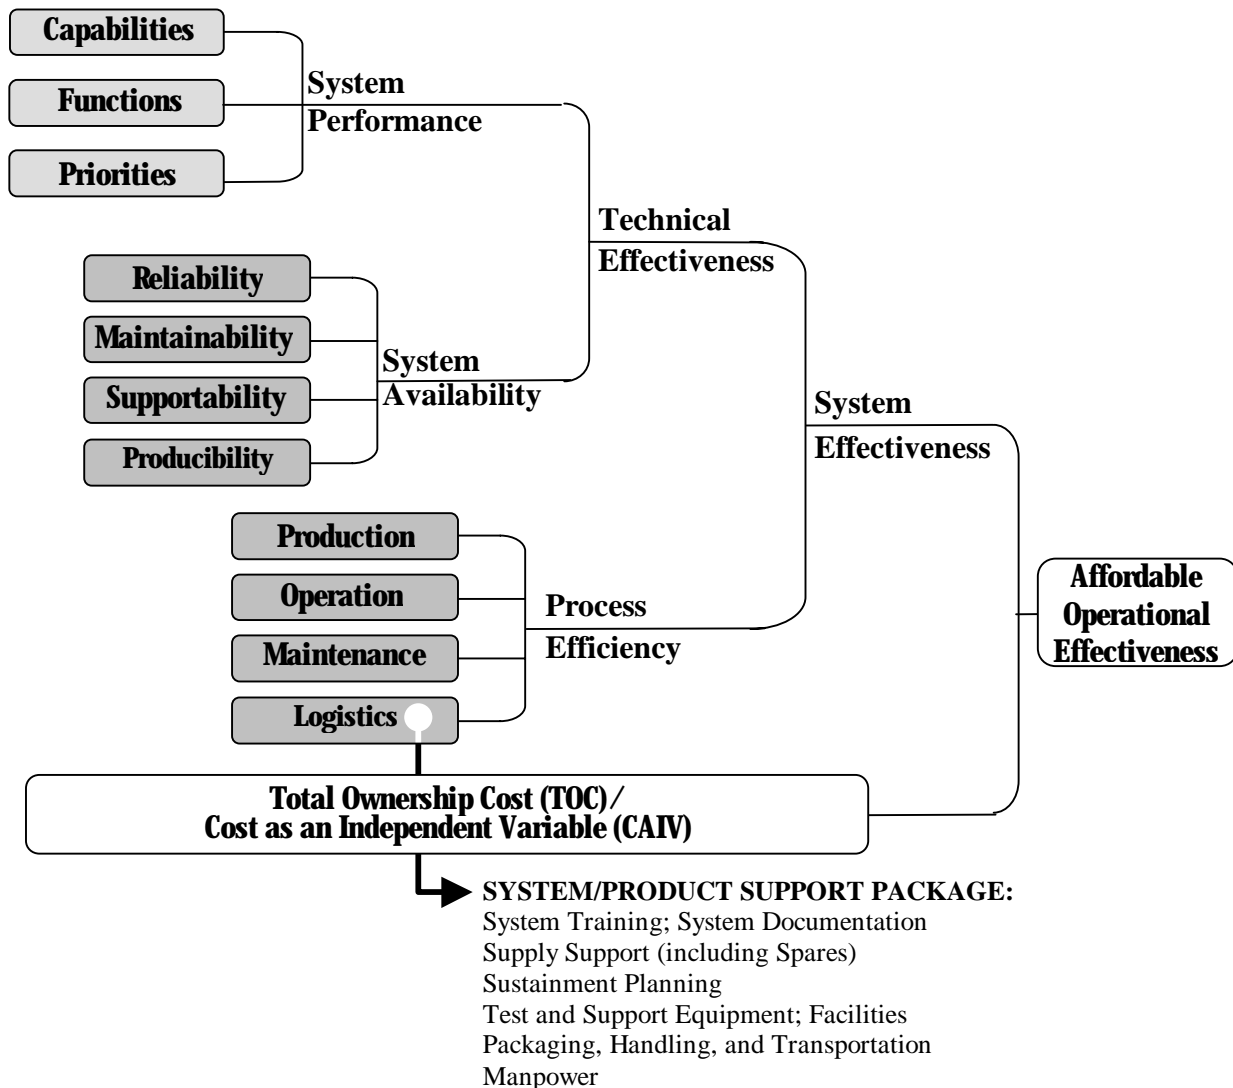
Capabilities

Functions

Priorities

System Performance

Technical Effectiveness

Reliability

Maintainability

Supportability

Producibility

System Availability

System Effectiveness

Production

Operation

Maintenance

Logistics

Process Efficiency

Affordable Operational Effectiveness

Total Ownership Cost (TOC)/
Cost as an Independent Variable (CAIV)

SYSTEM/PRODUCT SUPPORT PACKAGE:
System Training; System Documentation
Supply Support (including Spares)
Sustainment Planning
Test and Support Equipment; Facilities
Packaging, Handling, and Transportation
Manpower